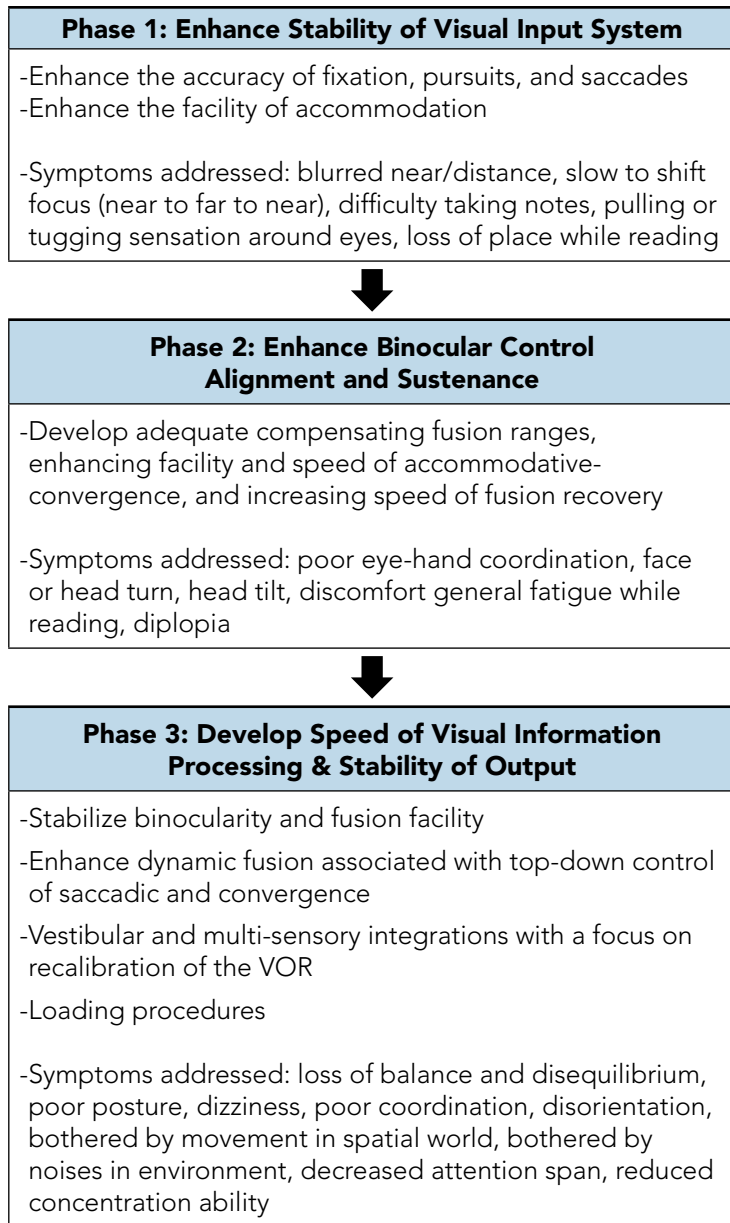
Phase 1: Enhance Stability of Visual Input System

-Enhance the accuracy of fixation, pursuits, and saccades
-Enhance the facility of accommodation

-Symptoms addressed: blurred near/distance, slow to shift focus (near to far to near), difficulty taking notes, pulling or tugging sensation around eyes, loss of place while reading

Phase 2: Enhance Binocular Control Alignment and Sustenance

-Develop adequate compensating fusion ranges, enhancing facility and speed of accommodative-convergence, and increasing speed of fusion recovery

-Symptoms addressed: poor eye-hand coordination, face or head turn, head tilt, discomfort general fatigue while reading, diplopia

Phase 3: Develop Speed of Visual Information Processing & Stability of Output

-Stabilize binocularity and fusion facility

-Enhance dynamic fusion associated with top-down control of saccadic and convergence

-Vestibular and multi-sensory integrations with a focus on recalibration of the VOR

-Loading procedures

-Symptoms addressed: loss of balance and disequilibrium, poor posture, dizziness, poor coordination, disorientation, bothered by movement in spatial world, bothered by noises in environment, decreased attention span, reduced concentration ability